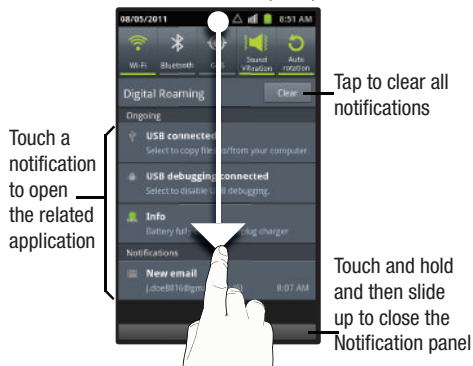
08/05/2011 8:51 AM

Wi-Fi Bluetooth GPS Sound Vibration Auto rotation

Digital Roaming Clear

Tap to clear all notifications

Ongoing

USB connected
Select to copy files to/from your computer

USB debugging connected
Select to disable USB debugging.

Info
Battery ful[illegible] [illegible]ng charger

Notifications

New email
j.doe816@gm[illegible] 8:07 AM

Touch a notification to open the related application

Touch and hold and then slide up to close the Notification panel